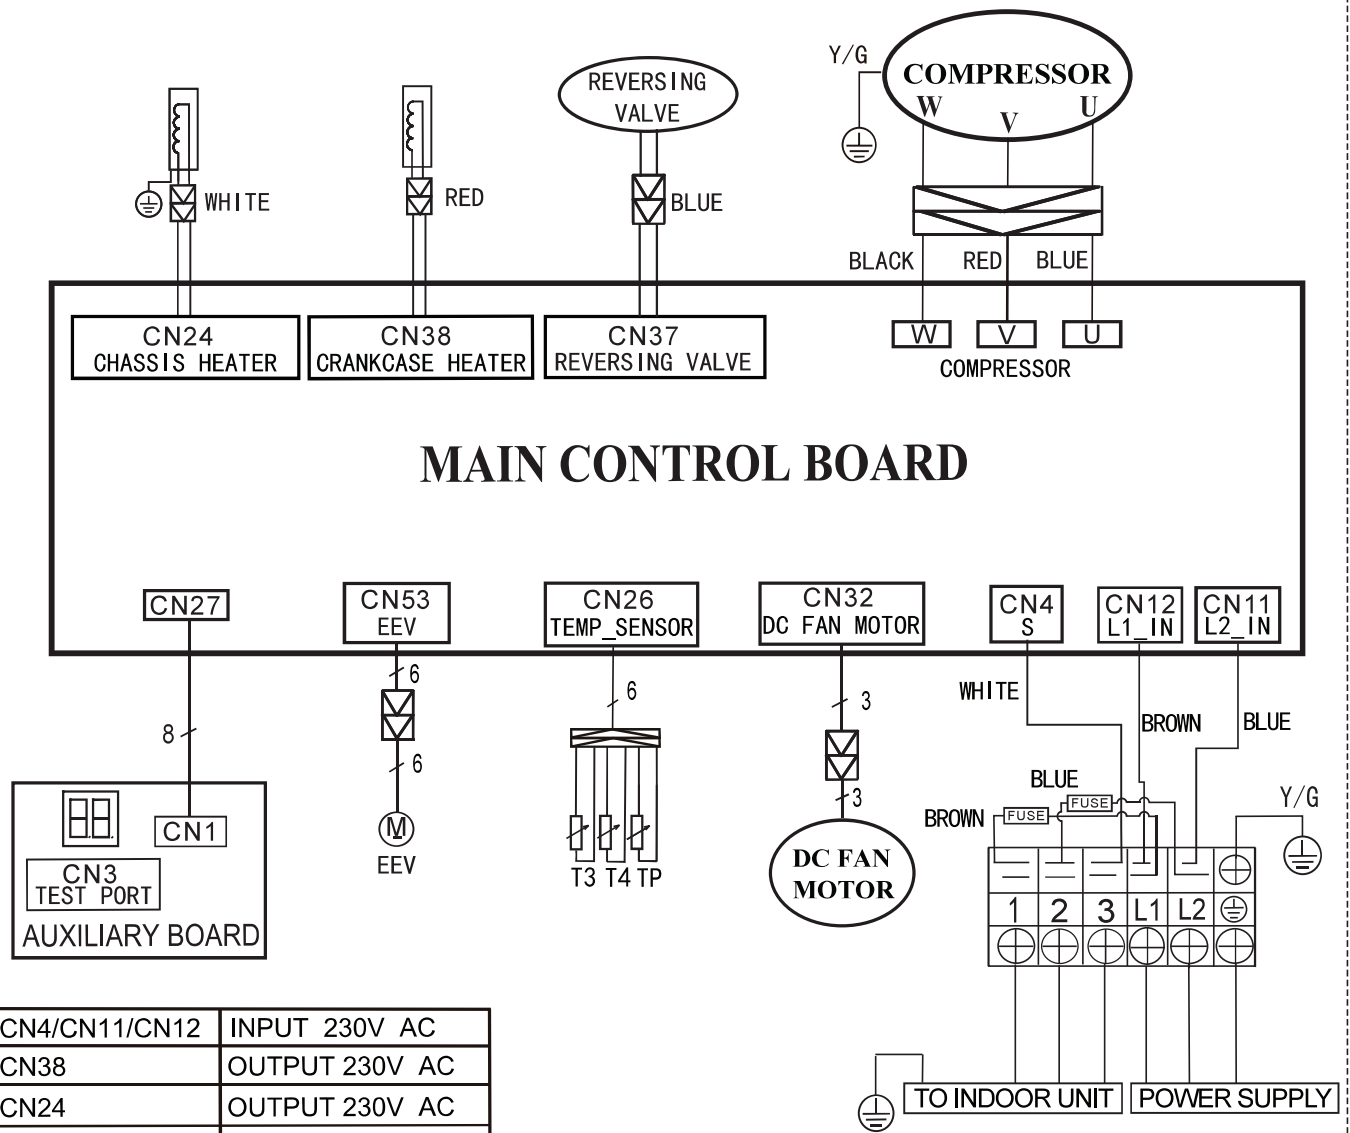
Y/G
COMPRESSOR
W V U

REVERSING VALVE

WHITE

RED

BLUE

BLACK RED BLUE

CN24
CHASSIS HEATER

CN38
CRANKCASE HEATER

CN37
REVERSING VALVE

W V U
COMPRESSOR

MAIN CONTROL BOARD

CN27

CN53
EEV

CN26
TEMP_SENSOR

CN32
DC FAN MOTOR

CN4
S

CN12
L1_IN

CN11
L2_IN

6
6
6
EEV

6
T3 T4 TP

3
3
DC FAN MOTOR

WHITE
BROWN
BLUE
BLUE
BROWN
FUSE
FUSE
Y/G

1 2 3 L1 L2

8
CN1
CN3
TEST PORT
AUXILIARY BOARD

| CN4/CN11/CN12 | INPUT 230V AC |
|---|---|
| CN38 | OUTPUT 230V AC |
| CN24 | OUTPUT 230V AC |

TO INDOOR UNIT
POWER SUPPLY